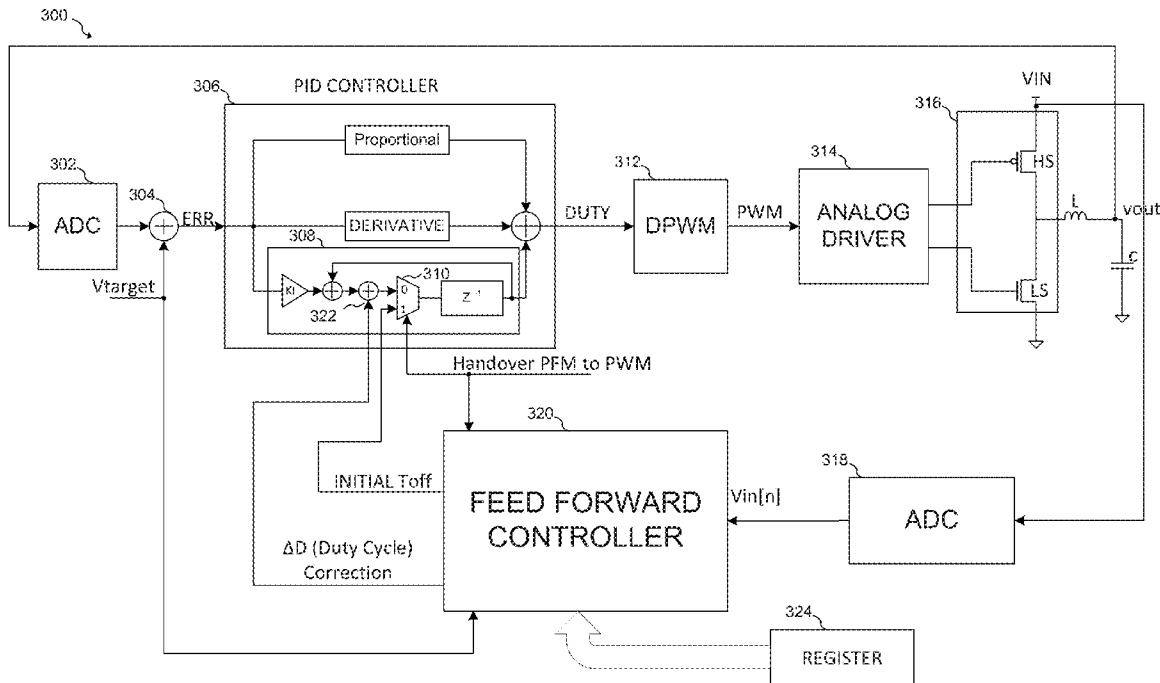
300

306

PID CONTROLLER

VIN

316

302

Proportional

312

314

ADC

304

ERR

DERIVATIVE

DUTY

DPWM

PWM

ANALOG DRIVER

HS

L

vout

308

310

KI

0

$Z^{-1}$

1

322

Vtarget

C

LS

Handover PFM to PWM

320

318

INITIAL Toff

FEED FORWARD CONTROLLER

Vin[n]

ADC

ΔD (Duty Cycle) Correction

324

REGISTER